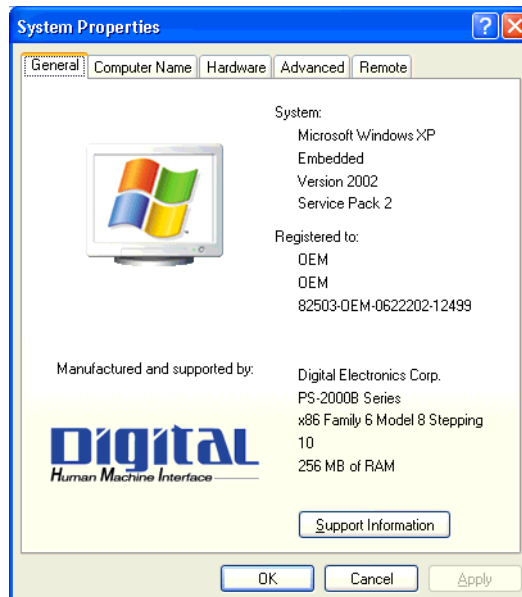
System Properties

General | Computer Name | Hardware | Advanced | Remote

System:
Microsoft Windows XP
Embedded
Version 2002
Service Pack 2

Registered to:
OEM
OEM
82503-OEM-0622202-12499

Manufactured and supported by:

Digital Electronics Corp.
PS-2000B Series
x86 Family 6 Model 8 Stepping 10
256 MB of RAM

DIGITAL
Human Machine Interface

Support Information

OK | Cancel | Apply